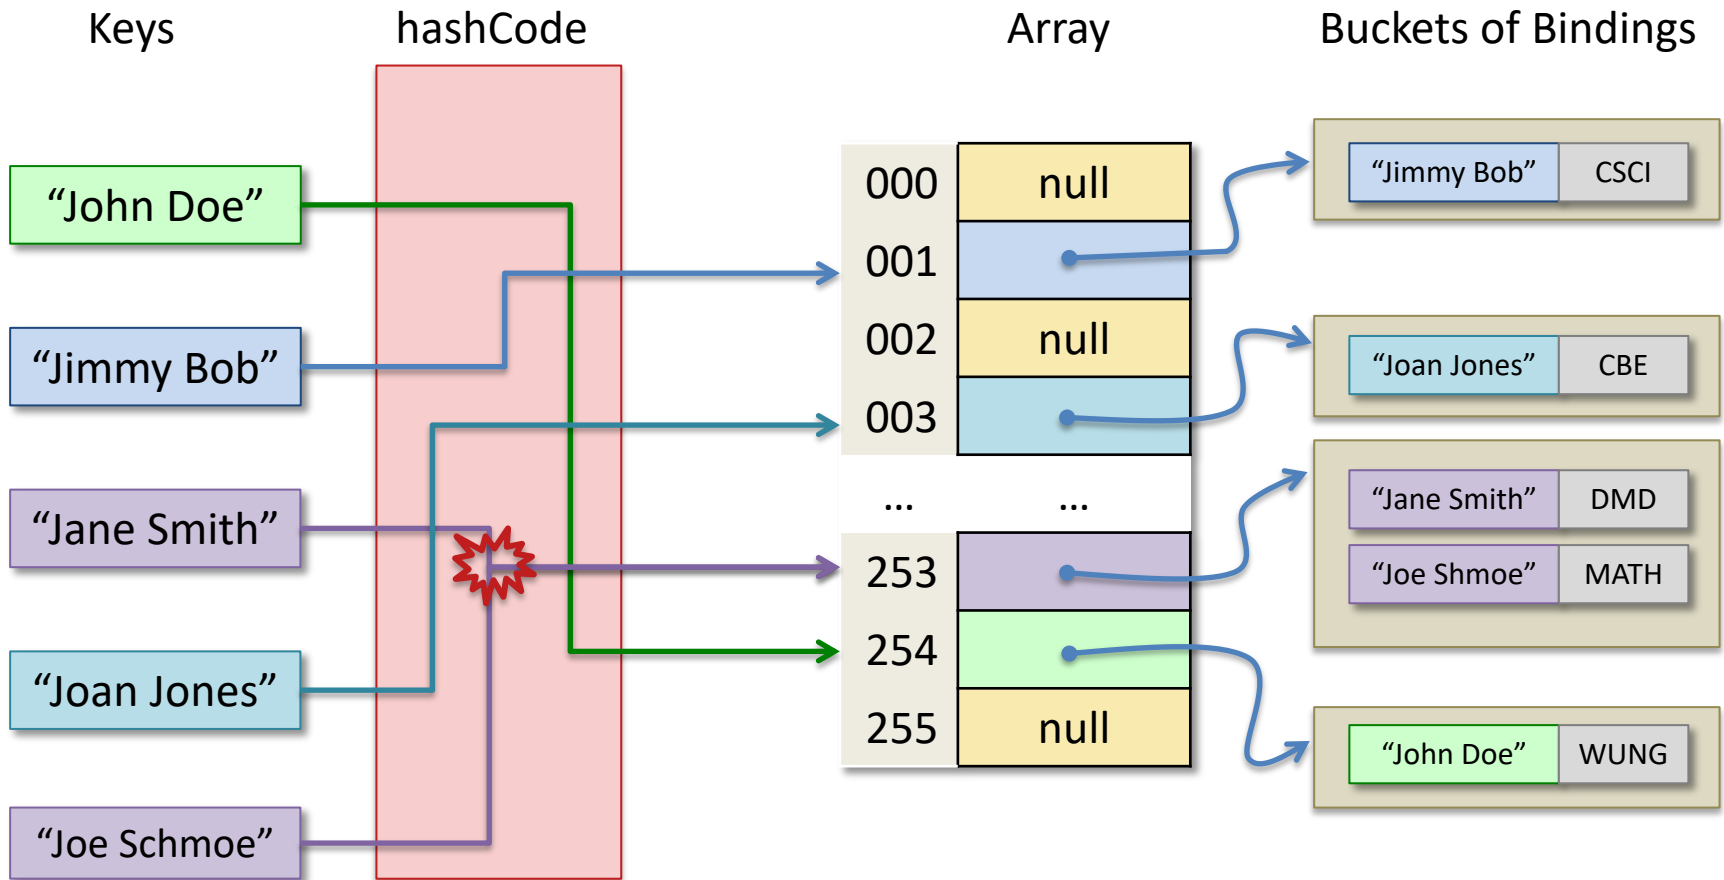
Keys

hashCode

Array

Buckets of Bindings

“John Doe”

“Jimmy Bob”

“Jane Smith”

“Joan Jones”

“Joe Schmoe”

| | |
|---|---|
| 000 | null |
| 001 | |
| 002 | null |
| 003 | |
| ... | ... |
| 253 | |
| 254 | |
| 255 | null |

| | |
|---|---|
| “Jimmy Bob” | CSCI |

| | |
|---|---|
| “Joan Jones” | CBE |

| | |
|---|---|
| “Jane Smith” | DMD |
| “Joe Shmoe” | MATH |

| | |
|---|---|
| “John Doe” | WUNG |